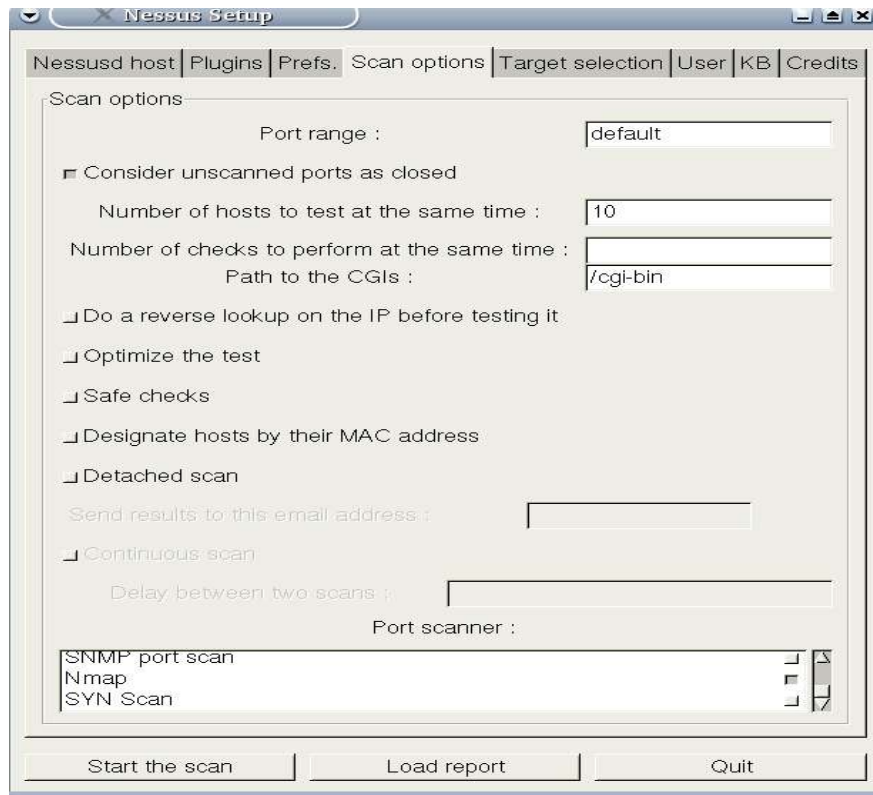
Nessus Setup

Nessusd host | Plugins | Prefs. | Scan options | Target selection | User | KB | Credits

Scan options

Port range : default

Consider unscanned ports as closed

Number of hosts to test at the same time : 10

Number of checks to perform at the same time :

Path to the CGIs : /cgi-bin

Do a reverse lookup on the IP before testing it

Optimize the test

Safe checks

Designate hosts by their MAC address

Detached scan

Send results to this email address :

Continuous scan

Delay between two scans :

Port scanner :

SNMP port scan
Nmap
SYN Scan

Start the scan | Load report | Quit